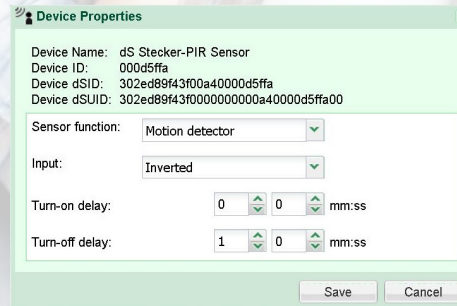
Device Properties

Device Name: dS Stecker-PIR Sensor
Device ID: 000d5ffa
Device dSID: 302ed89f43f00a40000d5ffa
Device dSUID: 302ed89f43f0000000000a40000d5ffa00

Sensor function: Motion detector

Input: Inverted

Turn-on delay: 0 0 mm:ss

Turn-off delay: 1 0 mm:ss

Save Cancel